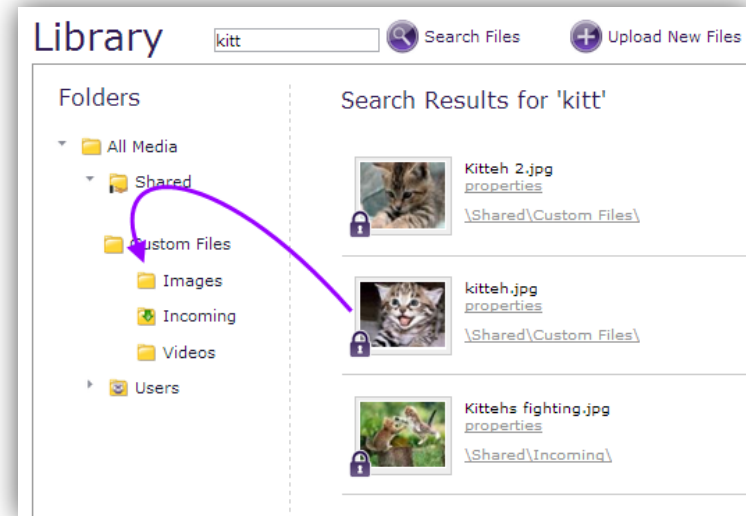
Library

kitt

Search Files

Upload New Files

Folders

All Media

Shared

Custom Files

Images

Incoming

Videos

Users

Search Results for 'kitt'

Kitteh 2.jpg
properties
\Shared\Custom Files\

kitteh.jpg
properties
\Shared\Custom Files\

Kittehs fighting.jpg
properties
\Shared\Incoming\